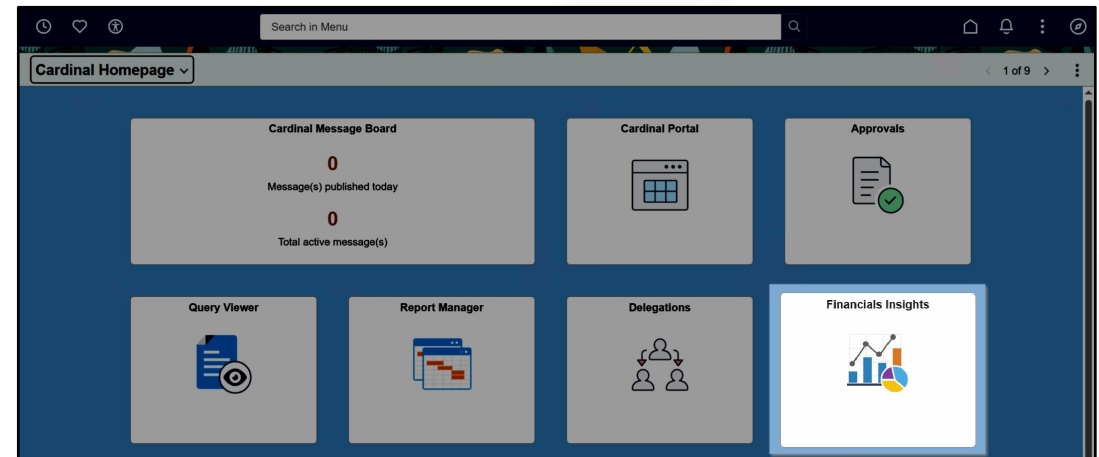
Search in Menu

Cardinal Homepage

1 of 9

Cardinal Message Board

0

Message(s) published today

0

Total active message(s)

Cardinal Portal

Approvals

Query Viewer

Report Manager

Delegations

Financials Insights